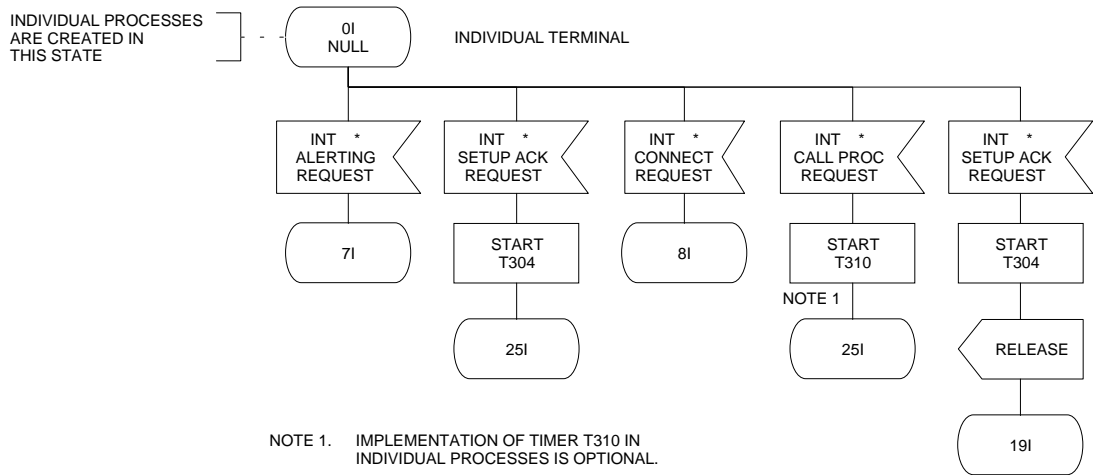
INDIVIDUAL PROCESSES ARE CREATED IN THIS STATE

0I
NULL

INDIVIDUAL TERMINAL

INT *
ALERTING REQUEST

7I

INT *
SETUP ACK REQUEST

START T304

25I

INT *
CONNECT REQUEST

8I

INT *
CALL PROC REQUEST

START T310

NOTE 1

25I

INT *
SETUP ACK REQUEST

START T304

RELEASE

19I

NOTE 1. IMPLEMENTATION OF TIMER T310 IN INDIVIDUAL PROCESSES IS OPTIONAL.